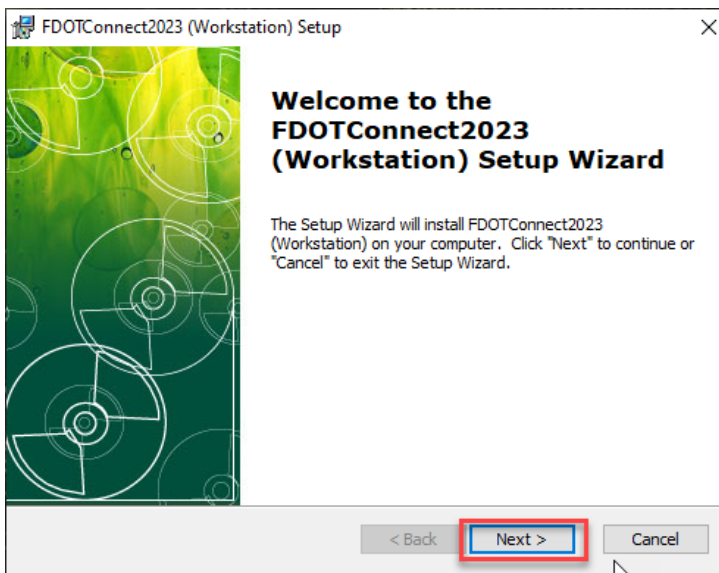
FDOTConnect2023 (Workstation) Setup

Welcome to the FDOTConnect2023 (Workstation) Setup Wizard

The Setup Wizard will install FDOTConnect2023 (Workstation) on your computer. Click "Next" to continue or "Cancel" to exit the Setup Wizard.

< Back
Next >
Cancel